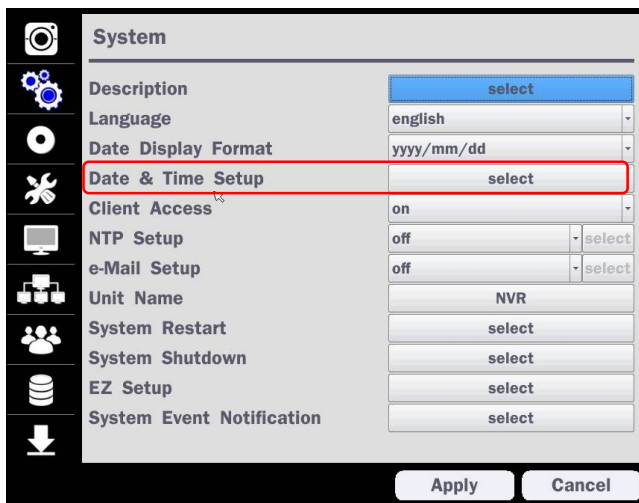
System

| | | |
|---|---|---|
| Description | select | |
| Language | english | |
| Date Display Format | yyyy/mm/dd | |
| Date & Time Setup | select | |
| Client Access | on | |
| NTP Setup | off | select |
| e-Mail Setup | off | select |
| Unit Name | NVR | |
| System Restart | select | |
| System Shutdown | select | |
| EZ Setup | select | |
| System Event Notification | select | |

Apply Cancel